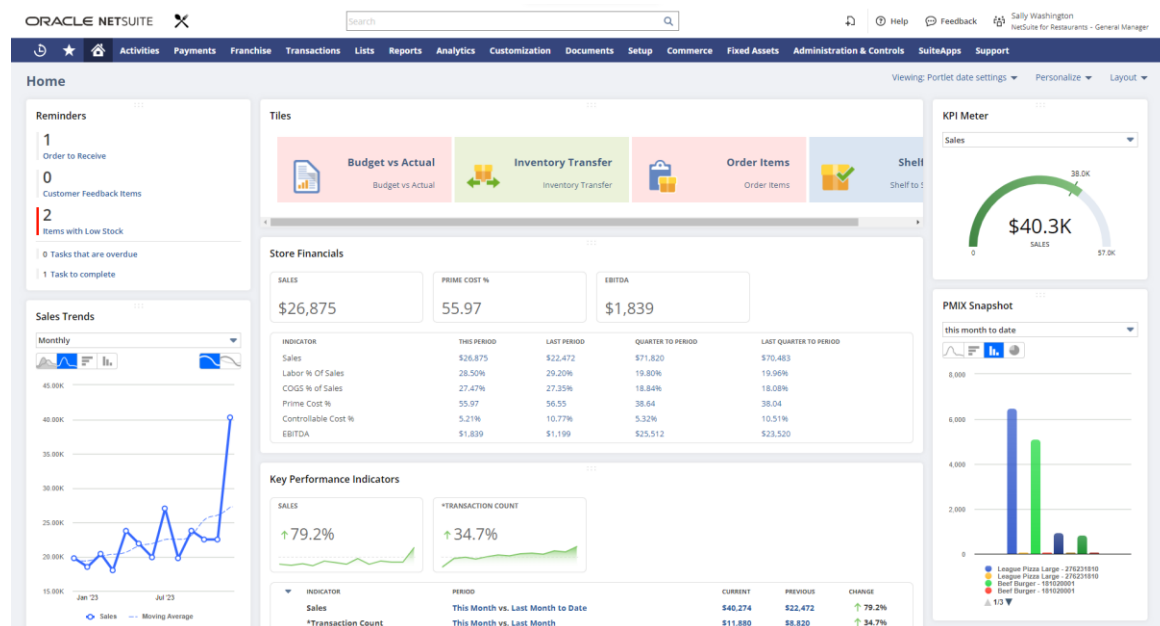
ORACLE NETSUITE

Search

Help Feedback Sally Washington NetSuite for Restaurants - General Manager

Activities Payments Franchise Transactions Lists Reports Analytics Customization Documents Setup Commerce Fixed Assets Administration & Controls SuiteApps Support

Home

Viewing: Portlet date settings Personalize Layout

Reminders

1
Order to Receive

0
Customer Feedback Items

2
Items with Low Stock

0 Tasks that are overdue

1 Task to complete

Tiles

Budget vs Actual
Budget vs Actual

Inventory Transfer
Inventory Transfer

Order Items
Order Items

Shel
Shelf to S

KPI Meter

Sales

38.0K

$40.3K
SALES

0 57.0K

Store Financials

SALES
$26,875

PRIME COST %
55.97

EBITDA
$1,839

| INDICATOR | THIS PERIOD | LAST PERIOD | QUARTER TO PERIOD | LAST QUARTER TO PERIOD |
|---|---|---|---|---|
| Sales | $26,875 | $22,472 | $71,820 | $70,483 |
| Labor % Of Sales | 28.50% | 29.20% | 19.80% | 19.96% |
| COGS % of Sales | 27.47% | 27.35% | 18.84% | 18.08% |
| Prime Cost % | 55.97 | 56.55 | 38.64 | 38.04 |
| Controllable Cost % | 5.21% | 10.77% | 5.32% | 10.51% |
| EBITDA | $1,839 | $1,199 | $25,512 | $23,520 |

Sales Trends

Monthly

45.00K
40.00K
35.00K
30.00K
25.00K
20.00K
15.00K
Jan '23 Jul '23
Sales Moving Average

Key Performance Indicators

SALES
↑79.2%

*TRANSACTION COUNT
↑34.7%

| INDICATOR | PERIOD | CURRENT | PREVIOUS | CHANGE |
|---|---|---|---|---|
| Sales | This Month vs. Last Month to Date | $40,274 | $22,472 | ↑ 79.2% |
| *Transaction Count | This Month vs. Last Month | $11,880 | $8,820 | ↑ 34.7% |

PMIX Snapshot

this month to date

8,000
6,000
4,000
2,000
0

League Pizza Large - 276231810
League Pizza Large - 276231810
Beef Burger - 181020001
Beef Burger - 181020001
1/3